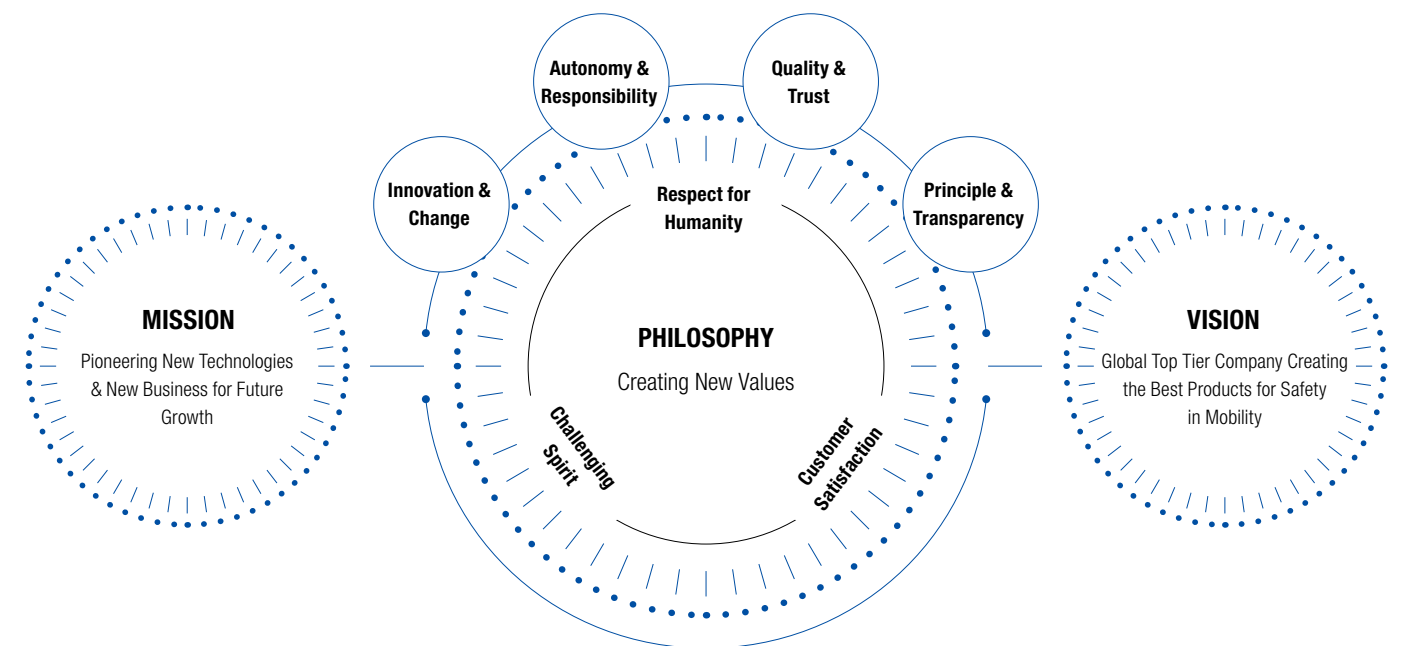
Autonomy & Responsibility

Quality & Trust

Innovation & Change

Respect for Humanity

Principle & Transparency

MISSION

Pioneering New Technologies & New Business for Future Growth

PHILOSOPHY

Creating New Values

VISION

Global Top Tier Company Creating the Best Products for Safety in Mobility

Challenging Spirit

Customer Satisfaction